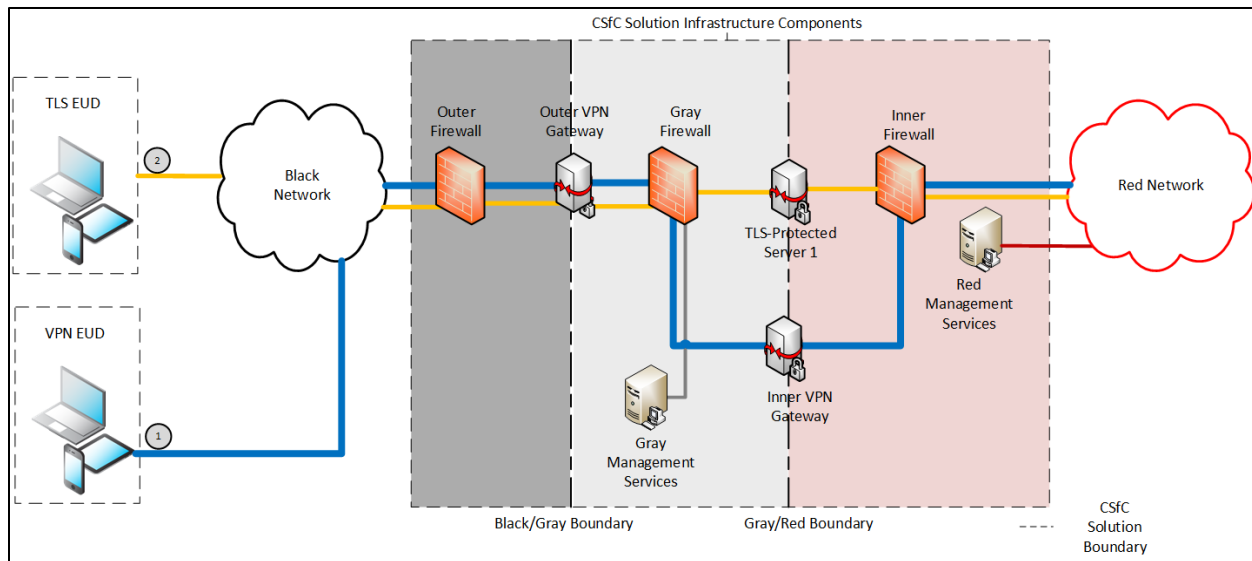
CSfC Solution Infrastructure Components

TLS EUD

2

Black Network

Outer Firewall

Outer VPN Gateway

Gray Firewall

Inner Firewall

Red Network

TLS-Protected Server 1

Red Management Services

VPN EUD

1

Inner VPN Gateway

Gray Management Services

Black/Gray Boundary

Gray/Red Boundary

CSfC Solution Boundary